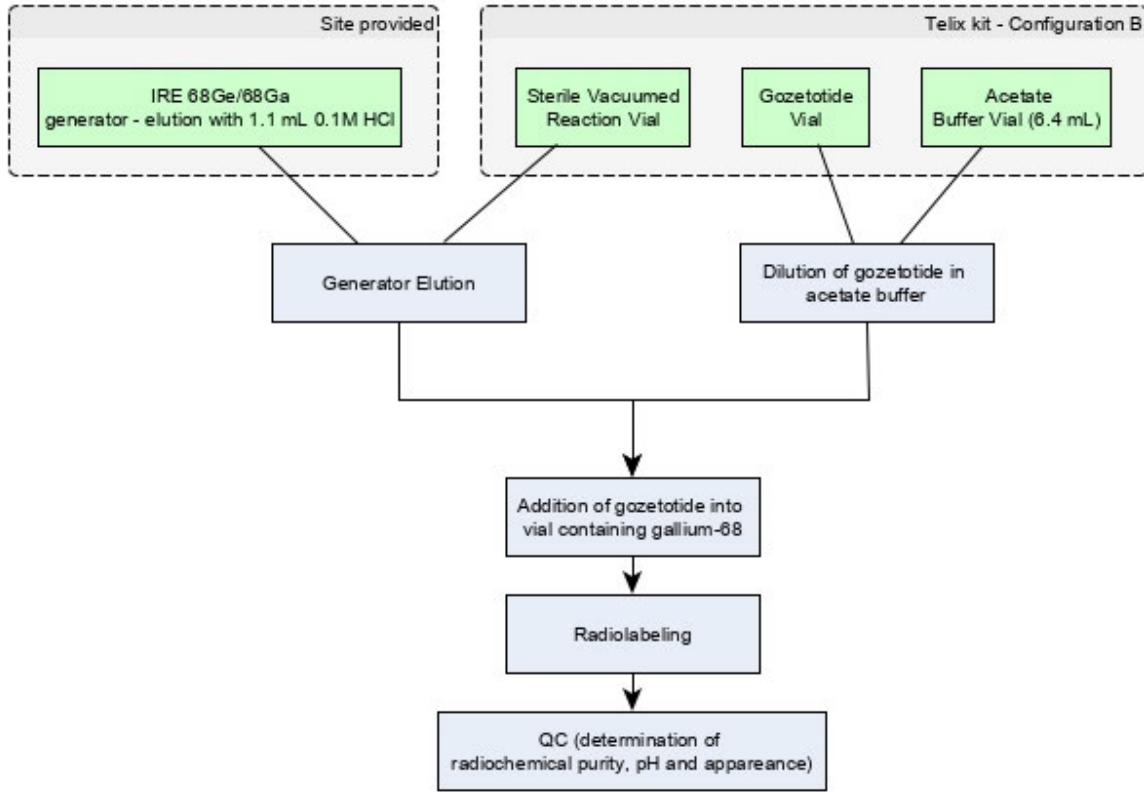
Site provided

IRE 68Ge/68Ga generator - elution with 1.1 mL 0.1M HCl

Telix kit - Configuration B

Sterile Vacuumed Reaction Vial

Gozetotide Vial

Acetate Buffer Vial (6.4 mL)

Generator Elution

Dilution of gozetotide in acetate buffer

Addition of gozetotide into vial containing gallium-68

Radiolabeling

QC (determination of radiochemical purity, pH and appareance)